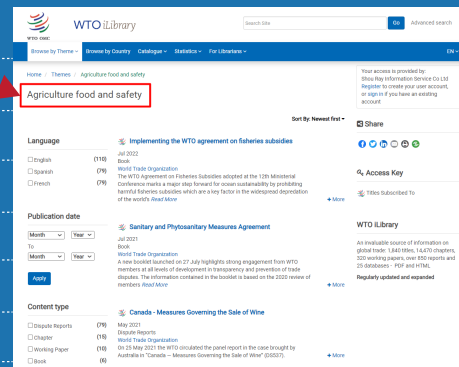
WTO OMC

WTO iLibrary

Search Site

Go

Advanced search

Browse by Theme

Browse by Country

Catalogue

Statistics

For Librarians

EN

Home / Themes / Agriculture food and safety

Agriculture food and safety

Your access is provided by: Shou Ray Information Service Co Ltd

Register to create your user account, or sign in if you have an existing account

Sort By: Newest first

Share

Language

English (110)

Spanish (79)

French (79)

Publication date

Month Year

To

Month Year

Apply

Content type

Dispute Reports (79)

Chapter (15)

Working Paper (10)

Book (6)

Implementing the WTO agreement on fisheries subsidies

Jul 2022

Book

World Trade Organization

The WTO Agreement on Fisheries Subsidies adopted at the 12th Ministerial Conference marks a major step forward for ocean sustainability by prohibiting harmful fisheries subsidies which are a key factor in the widespread depletion of the world's Read More

More

Sanitary and Phytosanitary Measures Agreement

Jul 2021

Book

World Trade Organization

A new booklet launched on 27 July highlights strong engagement from WTO members at all levels of development in transparency and prevention of trade disputes. The information contained in the booklet is based on the 2020 review of members Read More

More

Canada - Measures Governing the Sale of Wine

May 2021

Dispute Reports

World Trade Organization

On 25 May 2021 the WTO circulated the panel report in the case brought by Australia in "Canada — Measures Governing the Sale of Wine" (DS537).

Access Key

Titles Subscribed To

WTO iLibrary

An invaluable source of information on global trade. 1,840 titles, 14,470 chapters, 320 working papers, over 850 reports and 25 databases - PDF and HTML

Regularly updated and expanded